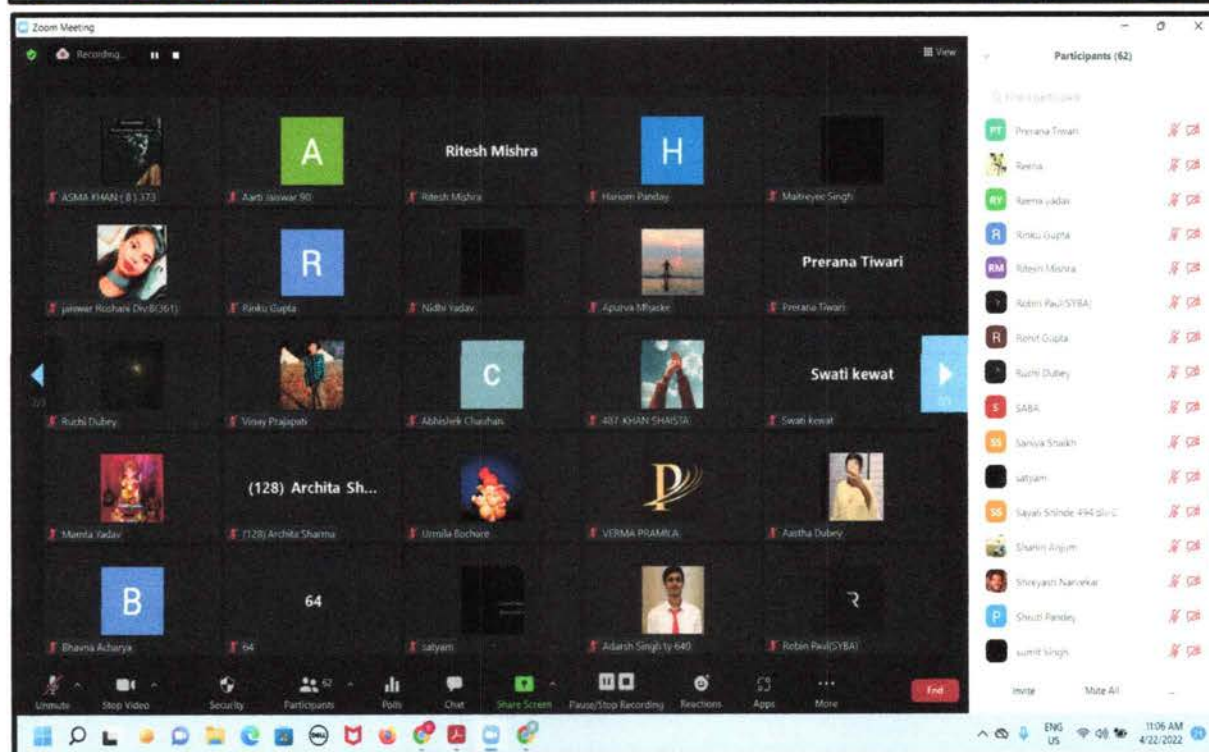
Zoom Meeting

Recording...

View

Participants (62)

Find a participant

A

Ritesh Mishra

H

ASMA KHAN ( B ) 373

Aarti Jaiswar 90

Ritesh Mishra

Hariom Panday

Maitreyee Singh

R

Prerana Tiwari

jaiswar Roshani Div:B(361)

Rinku Gupta

Nidhi Yadav

Apurva Mhaske

Prerana Tiwari

C

Swati kewat

Ruchi Dubey

Vinay Prajapati

Abhishek Chauhan

407-KHAN SHAISTA

Swati kewat

(128) Archita Sh...

Mamta Yadav

(128) Archita Sharma

Urmila Bochare

VERMA PRAMILA

Aastha Dubey

B

64

R

Bhavna Acharya

64

satyam

Adarsh Singh ty 640

Robin Paul(SYBA)

PT Prerana Tiwari

Reena

RY Reena yadav

R Rinku Gupta

RM Ritesh Mishra

Robin Paul(SYBA)

R Rohit Gupta

Ruchi Dubey

S SABA

SS Saniya Shaikh

satyam

SS Sayali Shinde 494 sb-C

Sharin Anjum

Shreyash Narvekar

P Shruti Pandey

sumit singh

Invite

Mute All

Unmute

Stop Video

Security

Participants

Polls

Chat

Share Screen

Pause/Stop Recording

Reactions

Apps

More

End

ENG US

11:06 AM 4/22/2022